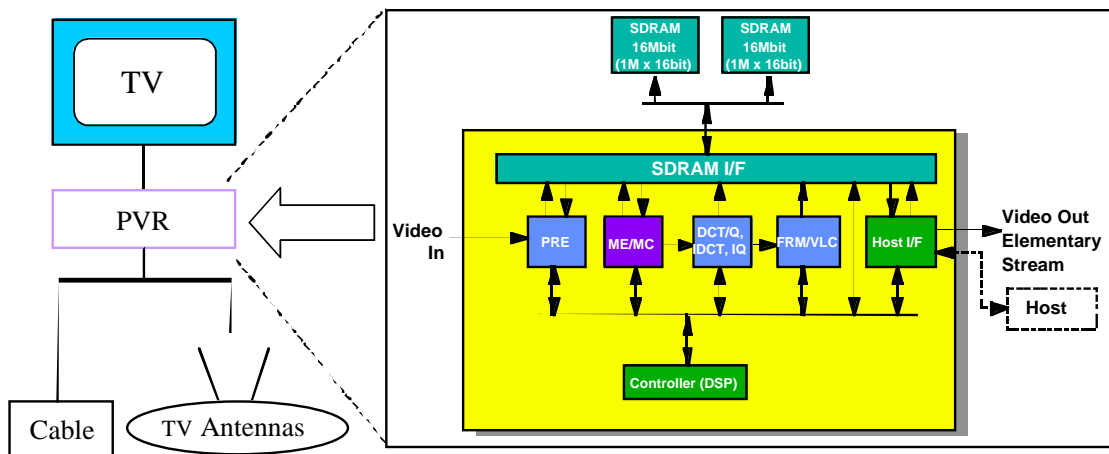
TV

PVR

Cable

TV Antennas

SDRAM 16Mbit (1M x 16bit)

SDRAM 16Mbit (1M x 16bit)

SDRAM I/F

Video In

PRE

ME/MC

DCT/Q, IDCT, IQ

FRM/VLC

Host I/F

Video Out Elementary Stream

Host

Controller (DSP)